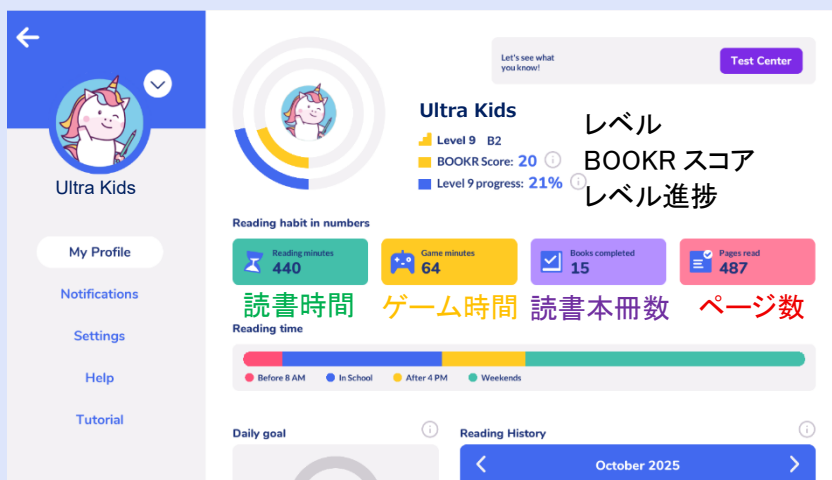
Ultra Kids

My Profile

Notifications

Settings

Help

Tutorial

Let's see what you know!

Test Center

Ultra Kids

Level 9 B2

BOOKR Score: 20

Level 9 progress: 21%

レベル
BOOKR スコア
レベル進捗

Reading habit in numbers

| Reading minutes 440 | Game minutes 64 | Books completed 15 | Pages read 487 |
|---|---|---|---|
| 読書時間 | ゲーム時間 | 読書本冊数 | ページ数 |

Reading time

Before 8 AM In School After 4 PM Weekends

Daily goal

Reading History

October 2025